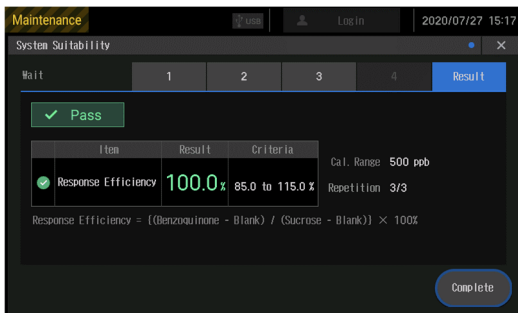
Maintenance
USB
Login
2020/07/27 15:17
System Suitability
Wait
1
2
3
4
Result
✓ Pass

| | Item | Result | Criteria |
|---|---|---|---|
| ✓ | Response Efficiency | 100.0% | 85.0 to 115.0 % |

Cal. Range 500 ppb
Repetition 3/3

Response Efficiency = [(Benzoquinone - Blank) / (Sucrose - Blank)] × 100%

Complete